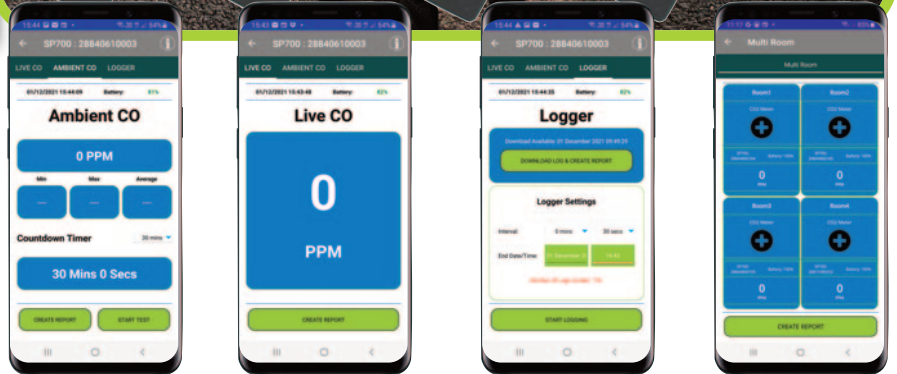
15:44
SP700 : 28840610003
LIVE CO
AMBIENT CO
LOGGER
01/12/2021 15:44:09
Battery:
81%
Ambient CO
0 PPM
Min
Max
Average
---
---
---
Countdown Timer
30 mins
30 Mins 0 Secs
CREATE REPORT
START TEST

15:43
SP700 : 28840610003
LIVE CO
AMBIENT CO
LOGGER
01/12/2021 15:43:48
Battery:
82%
Live CO
0
PPM
CREATE REPORT

15:44
SP700 : 28840610003
LIVE CO
AMBIENT CO
LOGGER
01/12/2021 15:44:35
Battery:
82%
Logger
Download Available: 01 December 2021 09:49:29
DOWNLOAD LOG & CREATE REPORT
Logger Settings
Interval:
0 mins
30 secs
End Date/Time:
01 December 21
15:43
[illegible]
START LOGGING

Multi Room
Multi Room
Room1
CO2 Meter
Room2
CO2 Meter
0
Room3
CO2 Meter
Room4
CO2 Meter
0
0
0
CREATE REPORT